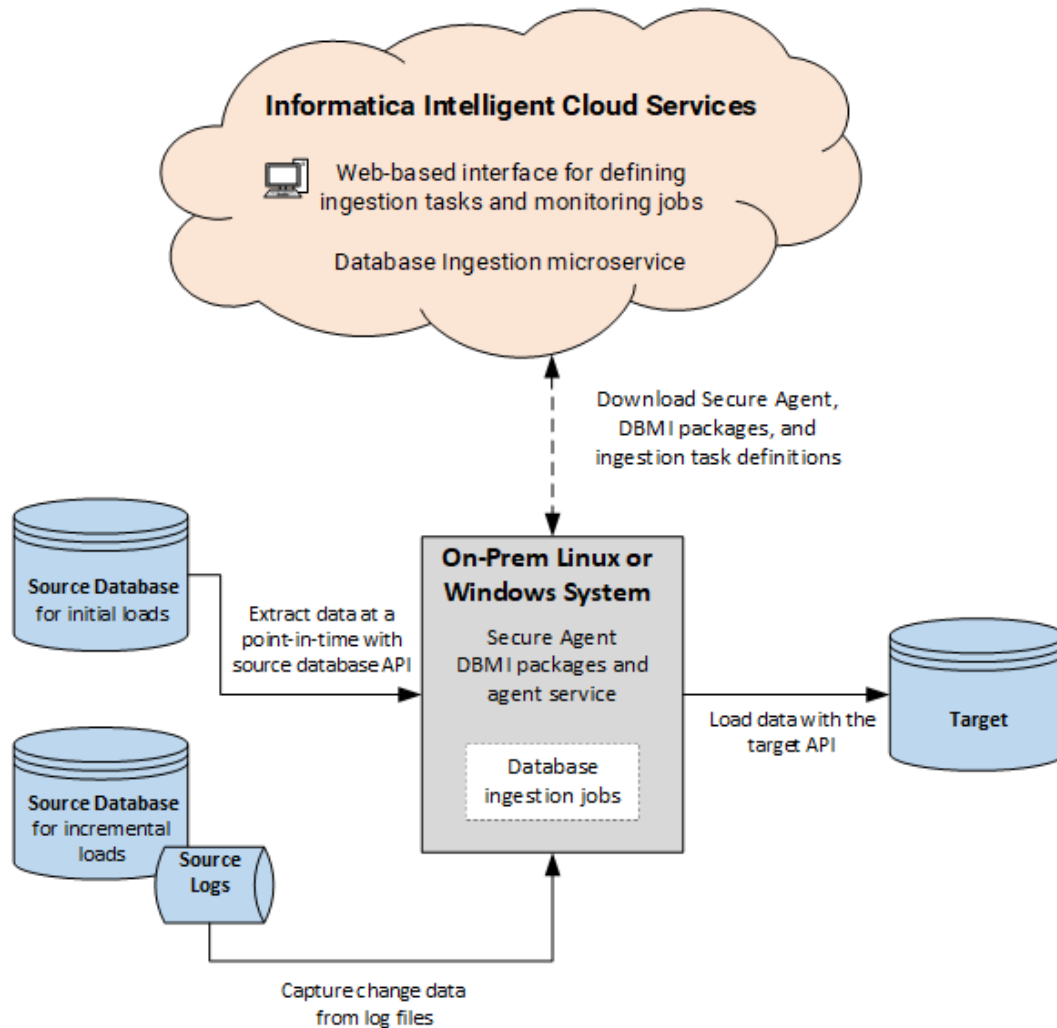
Informatica Intelligent Cloud Services

Web-based interface for defining ingestion tasks and monitoring jobs

Database Ingestion microservice

Download Secure Agent, DBMI packages, and ingestion task definitions

Source Database for initial loads

Extract data at a point-in-time with source database API

On-Prem Linux or Windows System

Secure Agent DBMI packages and agent service

Database ingestion jobs

Load data with the target API

Target

Source Database for incremental loads

Source Logs

Capture change data from log files